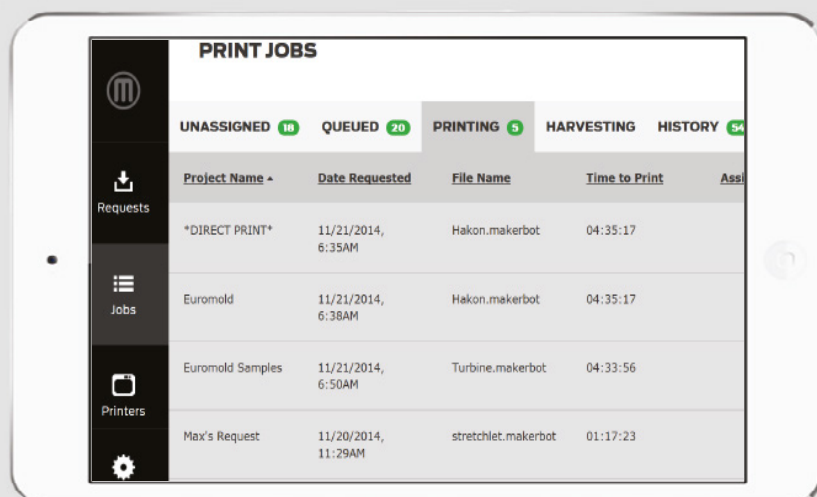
PRINT JOBS

Requests

Jobs

Printers

UNASSIGNED 18 QUEUED 20 PRINTING 5 HARVESTING HISTORY 54

| Project Name ▲ | Date Requested | File Name | Time to Print | Assi |
|---|---|---|---|---|
| *DIRECT PRINT* | 11/21/2014, 6:35AM | Hakon.makerbot | 04:35:17 | |
| Euromold | 11/21/2014, 6:38AM | Hakon.makerbot | 04:35:17 | |
| Euromold Samples | 11/21/2014, 6:50AM | Turbine.makerbot | 04:33:56 | |
| Max's Request | 11/20/2014, 11:29AM | stretchlet.makerbot | 01:17:23 | |